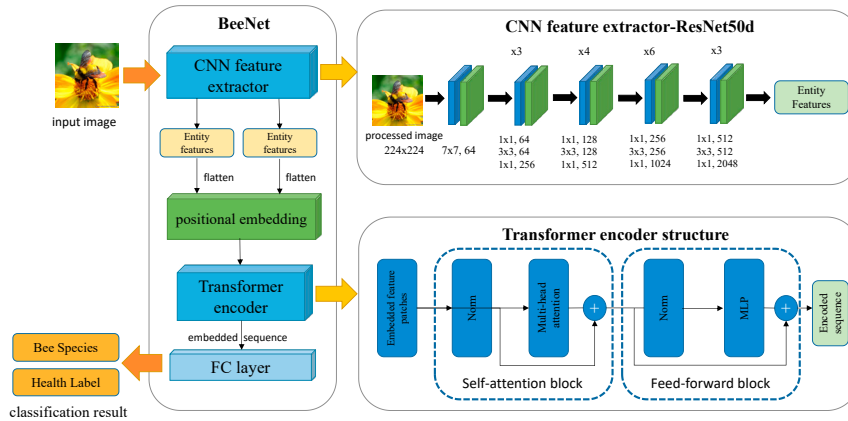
BeeNet

input image

CNN feature extractor

Entity features

Entity features

flatten

flatten

positional embedding

Transformer encoder

embedded sequence

FC layer

Bee Species

Health Label

classification result

CNN feature extractor-ResNet50d

processed image 224x224

7x7, 64

x3

1x1, 64
3x3, 64
1x1, 256

x4

1x1, 128
3x3, 128
1x1, 512

x6

1x1, 256
3x3, 256
1x1, 1024

x3

1x1, 512
3x3, 512
1x1, 2048

Entity Features

Transformer encoder structure

Embedded feature patches

Norm

Multi-head attention

+

Self-attention block

Norm

MLP

+

Feed-forward block

Encoded sequence